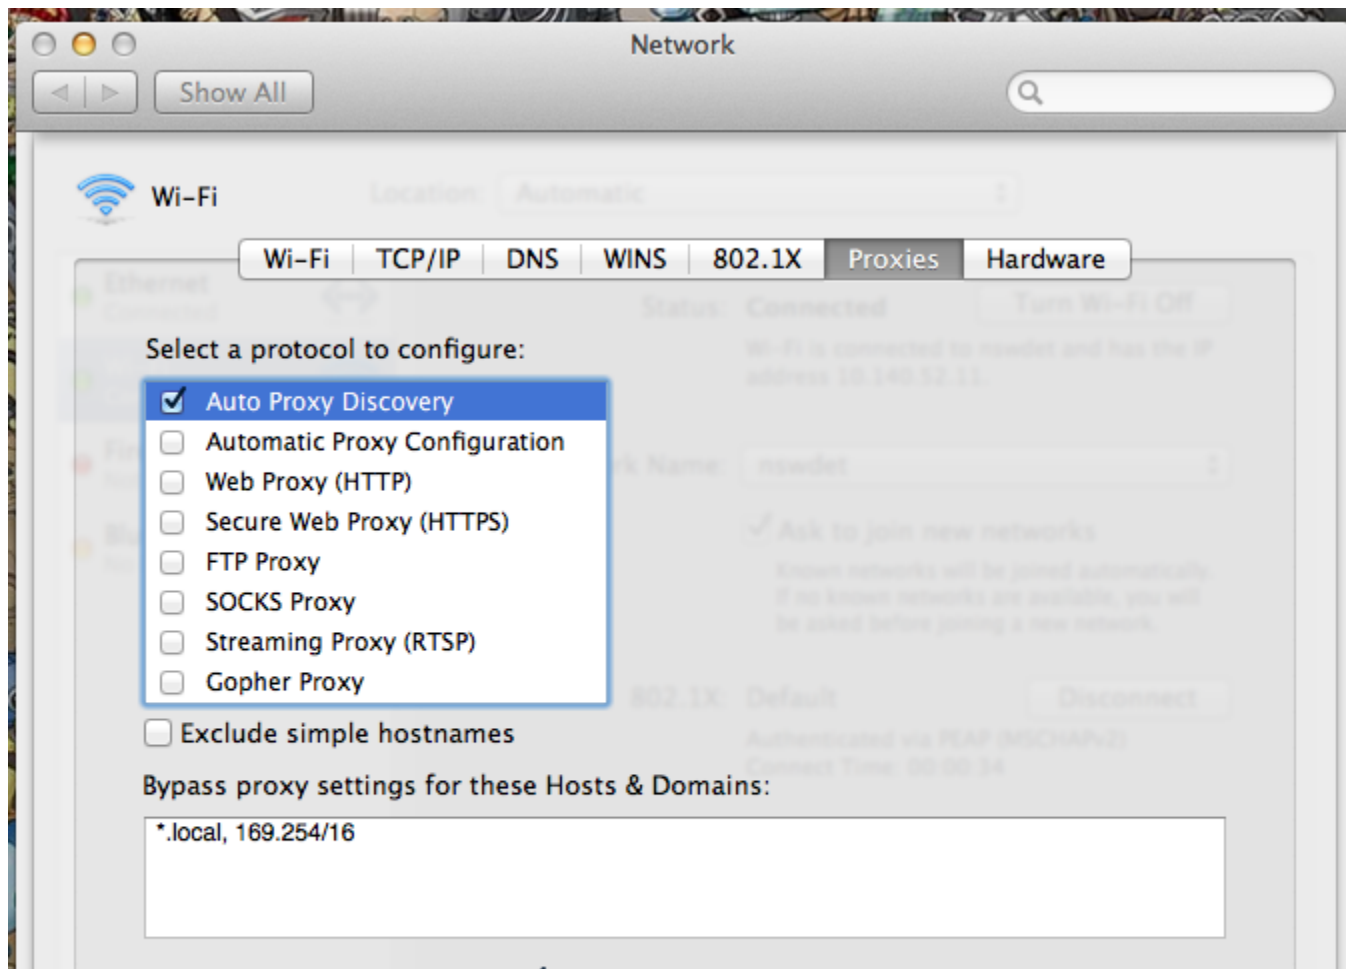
Network

Show All

Wi-Fi

Wi-Fi | TCP/IP | DNS | WINS | 802.1X | Proxies | Hardware

Select a protocol to configure:

Auto Proxy Discovery
Automatic Proxy Configuration
Web Proxy (HTTP)
Secure Web Proxy (HTTPS)
FTP Proxy
SOCKS Proxy
Streaming Proxy (RTSP)
Gopher Proxy

Exclude simple hostnames

Bypass proxy settings for these Hosts & Domains:

*.local, 169.254/16